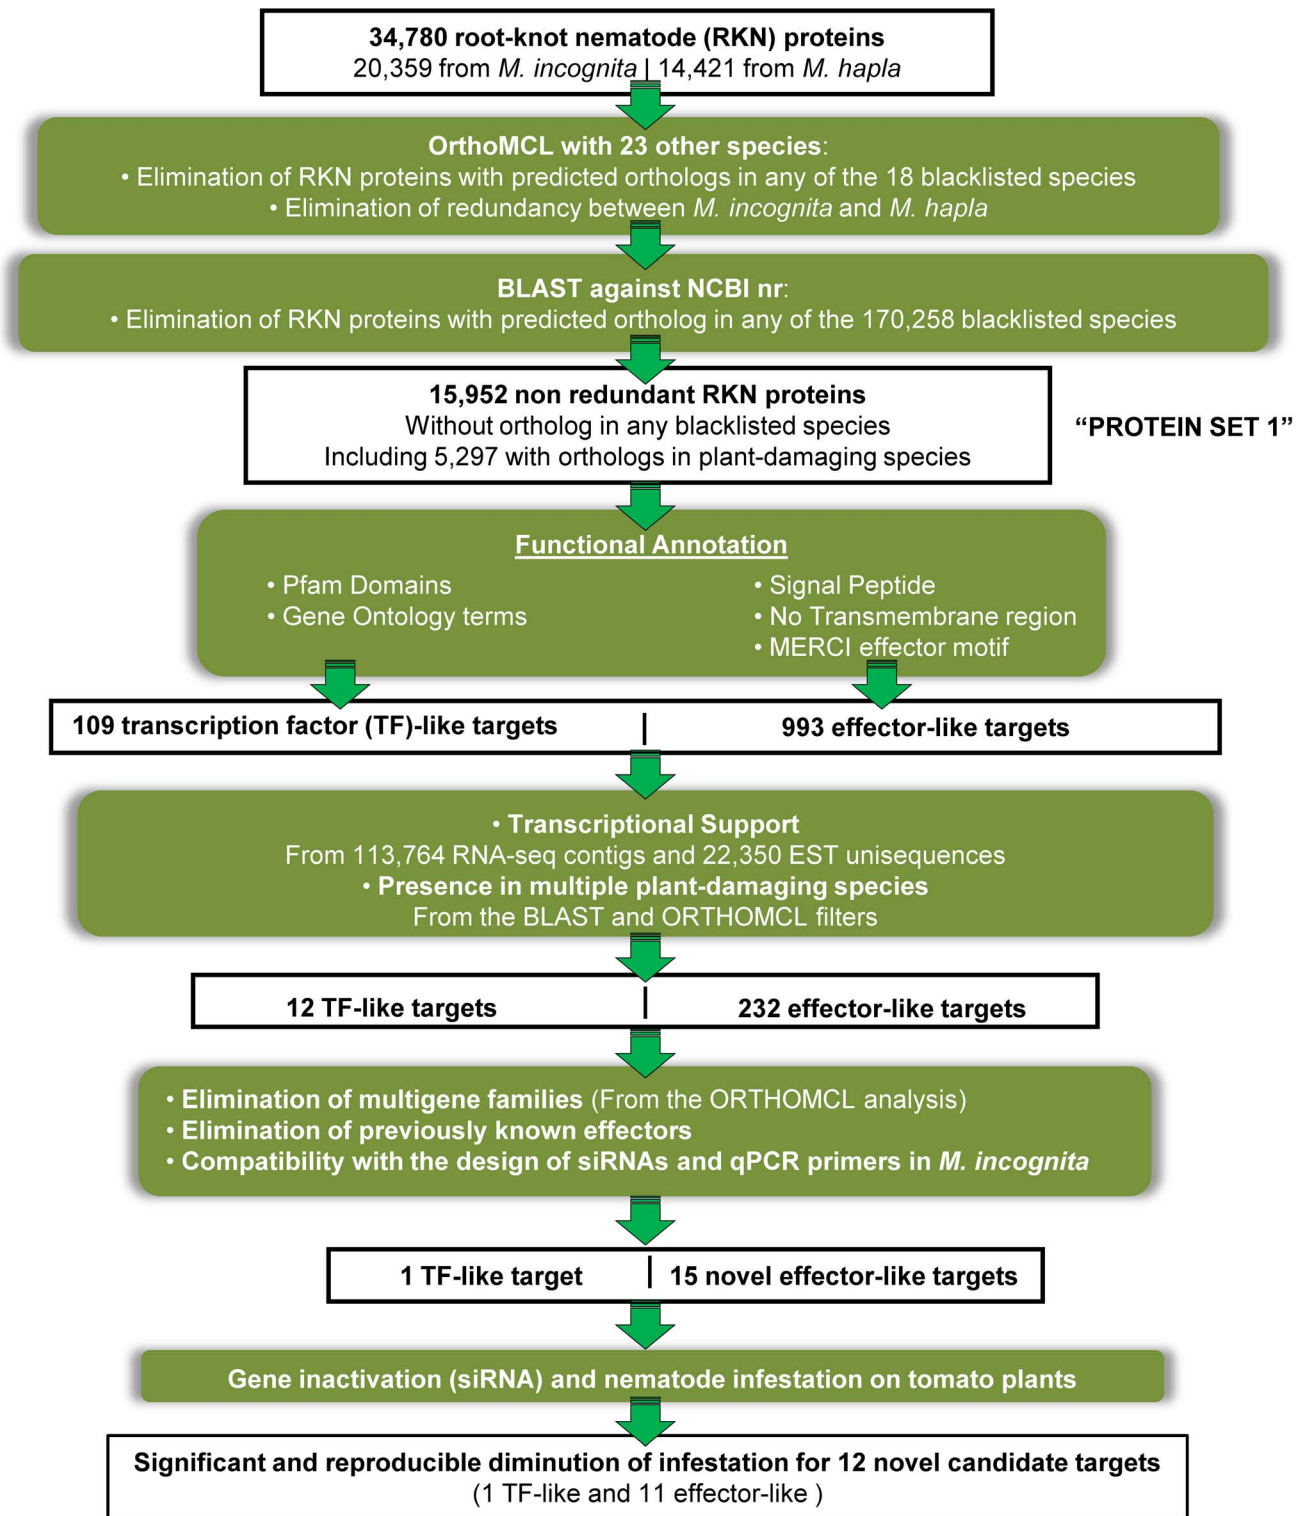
34,780 root-knot nematode (RKN) proteins
20,359 from *M. incognita* | 14,421 from *M. hapla*

OrthoMCL with 23 other species:
• Elimination of RKN proteins with predicted orthologs in any of the 18 blacklisted species
• Elimination of redundancy between *M. incognita* and *M. hapla*

BLAST against NCBI nr:
• Elimination of RKN proteins with predicted ortholog in any of the 170,258 blacklisted species

15,952 non redundant RKN proteins
Without ortholog in any blacklisted species
Including 5,297 with orthologs in plant-damaging species

"PROTEIN SET 1"

Functional Annotation
• Pfam Domains
• Gene Ontology terms
• Signal Peptide
• No Transmembrane region
• MERCI effector motif

109 transcription factor (TF)-like targets | 993 effector-like targets

• Transcriptional Support
From 113,764 RNA-seq contigs and 22,350 EST unisequences
• Presence in multiple plant-damaging species
From the BLAST and ORTHOMCL filters

12 TF-like targets | 232 effector-like targets

• Elimination of multigene families (From the ORTHOMCL analysis)
• Elimination of previously known effectors
• Compatibility with the design of siRNAs and qPCR primers in *M. incognita*

1 TF-like target | 15 novel effector-like targets

Gene inactivation (siRNA) and nematode infestation on tomato plants

Significant and reproducible diminution of infestation for 12 novel candidate targets
(1 TF-like and 11 effector-like )